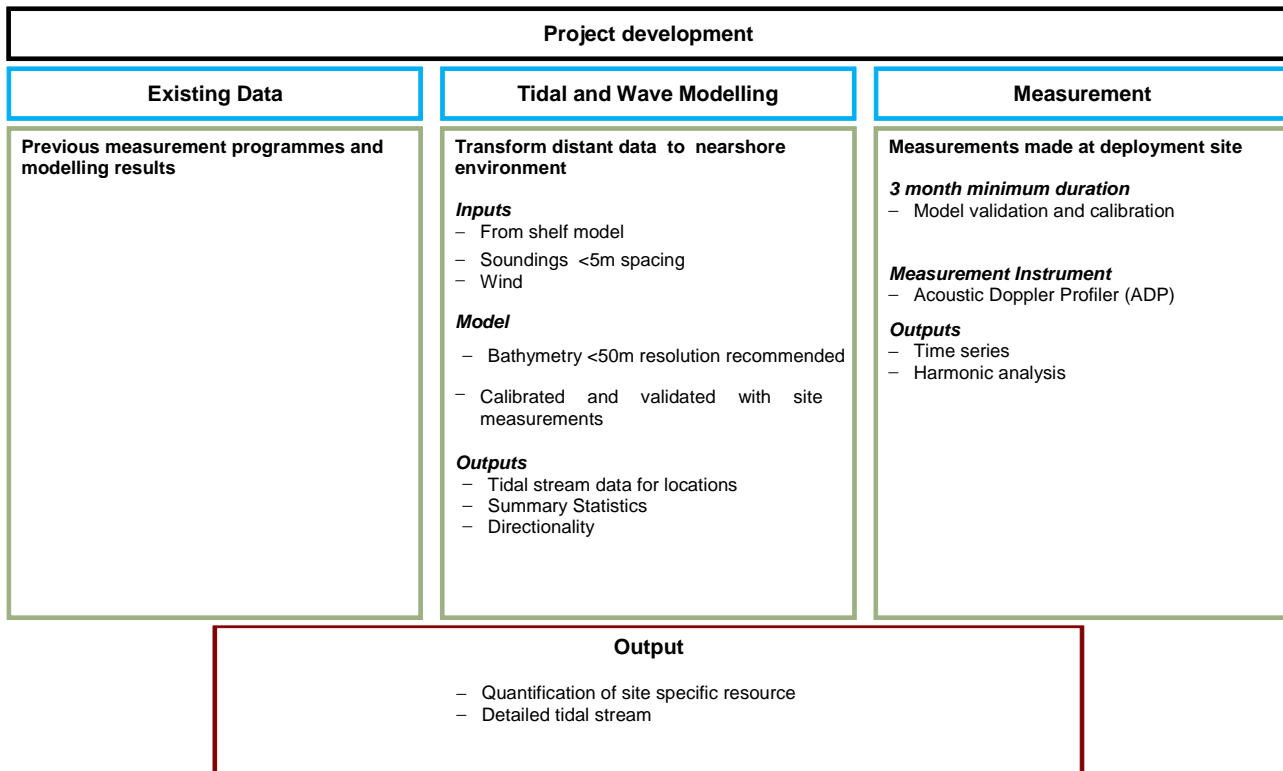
Project development

Existing Data

Tidal and Wave Modelling

Measurement

Previous measurement programmes and modelling results

Transform distant data to nearshore environment

Inputs
– From shelf model
– Soundings <5m spacing
– Wind

Model
– Bathymetry <50m resolution recommended
– Calibrated and validated with site measurements

Outputs
– Tidal stream data for locations
– Summary Statistics
– Directionality

Measurements made at deployment site

3 month minimum duration
– Model validation and calibration

Measurement Instrument
– Acoustic Doppler Profiler (ADP)

Outputs
– Time series
– Harmonic analysis

Output

– Quantification of site specific resource
– Detailed tidal stream